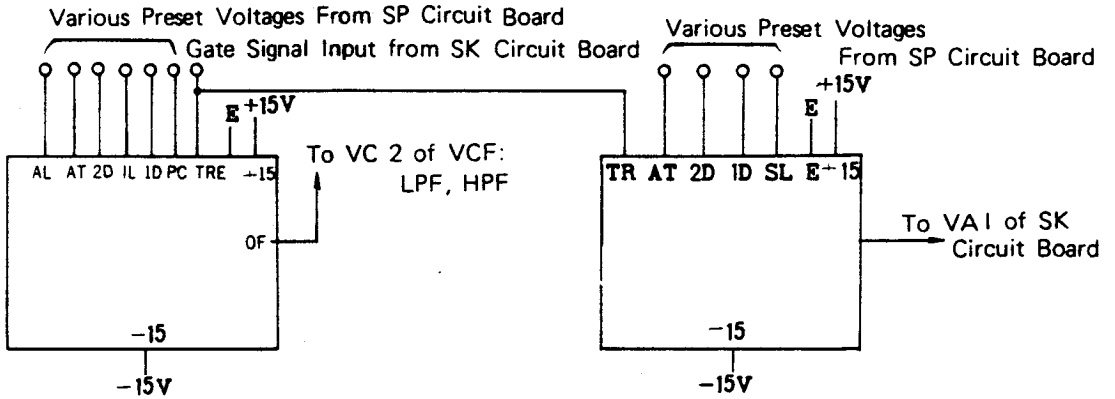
Various Preset Voltages From SP Circuit Board

Gate Signal Input from SK Circuit Board

E +15V

AL AT 2D IL 1D PC TRE +15

OF

-15

-15V

To VC 2 of VCF: LPF, HPF

Various Preset Voltages

From SP Circuit Board

+15V

E

TR AT 2D 1D SL E +15

To VA1 of SK Circuit Board

-15

-15V